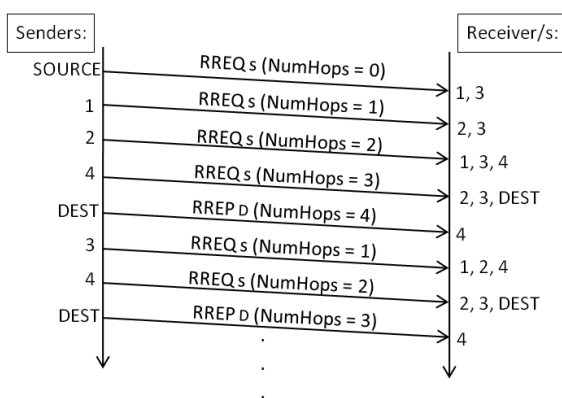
Senders:

Receiver/s:

SOURCE
RREQ s (NumHops = 0)
1, 3

1
RREQ s (NumHops = 1)
2, 3

2
RREQ s (NumHops = 2)
1, 3, 4

4
RREQ s (NumHops = 3)
2, 3, DEST

DEST
RREP D (NumHops = 4)
4

3
RREQ s (NumHops = 1)
1, 2, 4

4
RREQ s (NumHops = 2)
2, 3, DEST

DEST
RREP D (NumHops = 3)
4

.
.
.